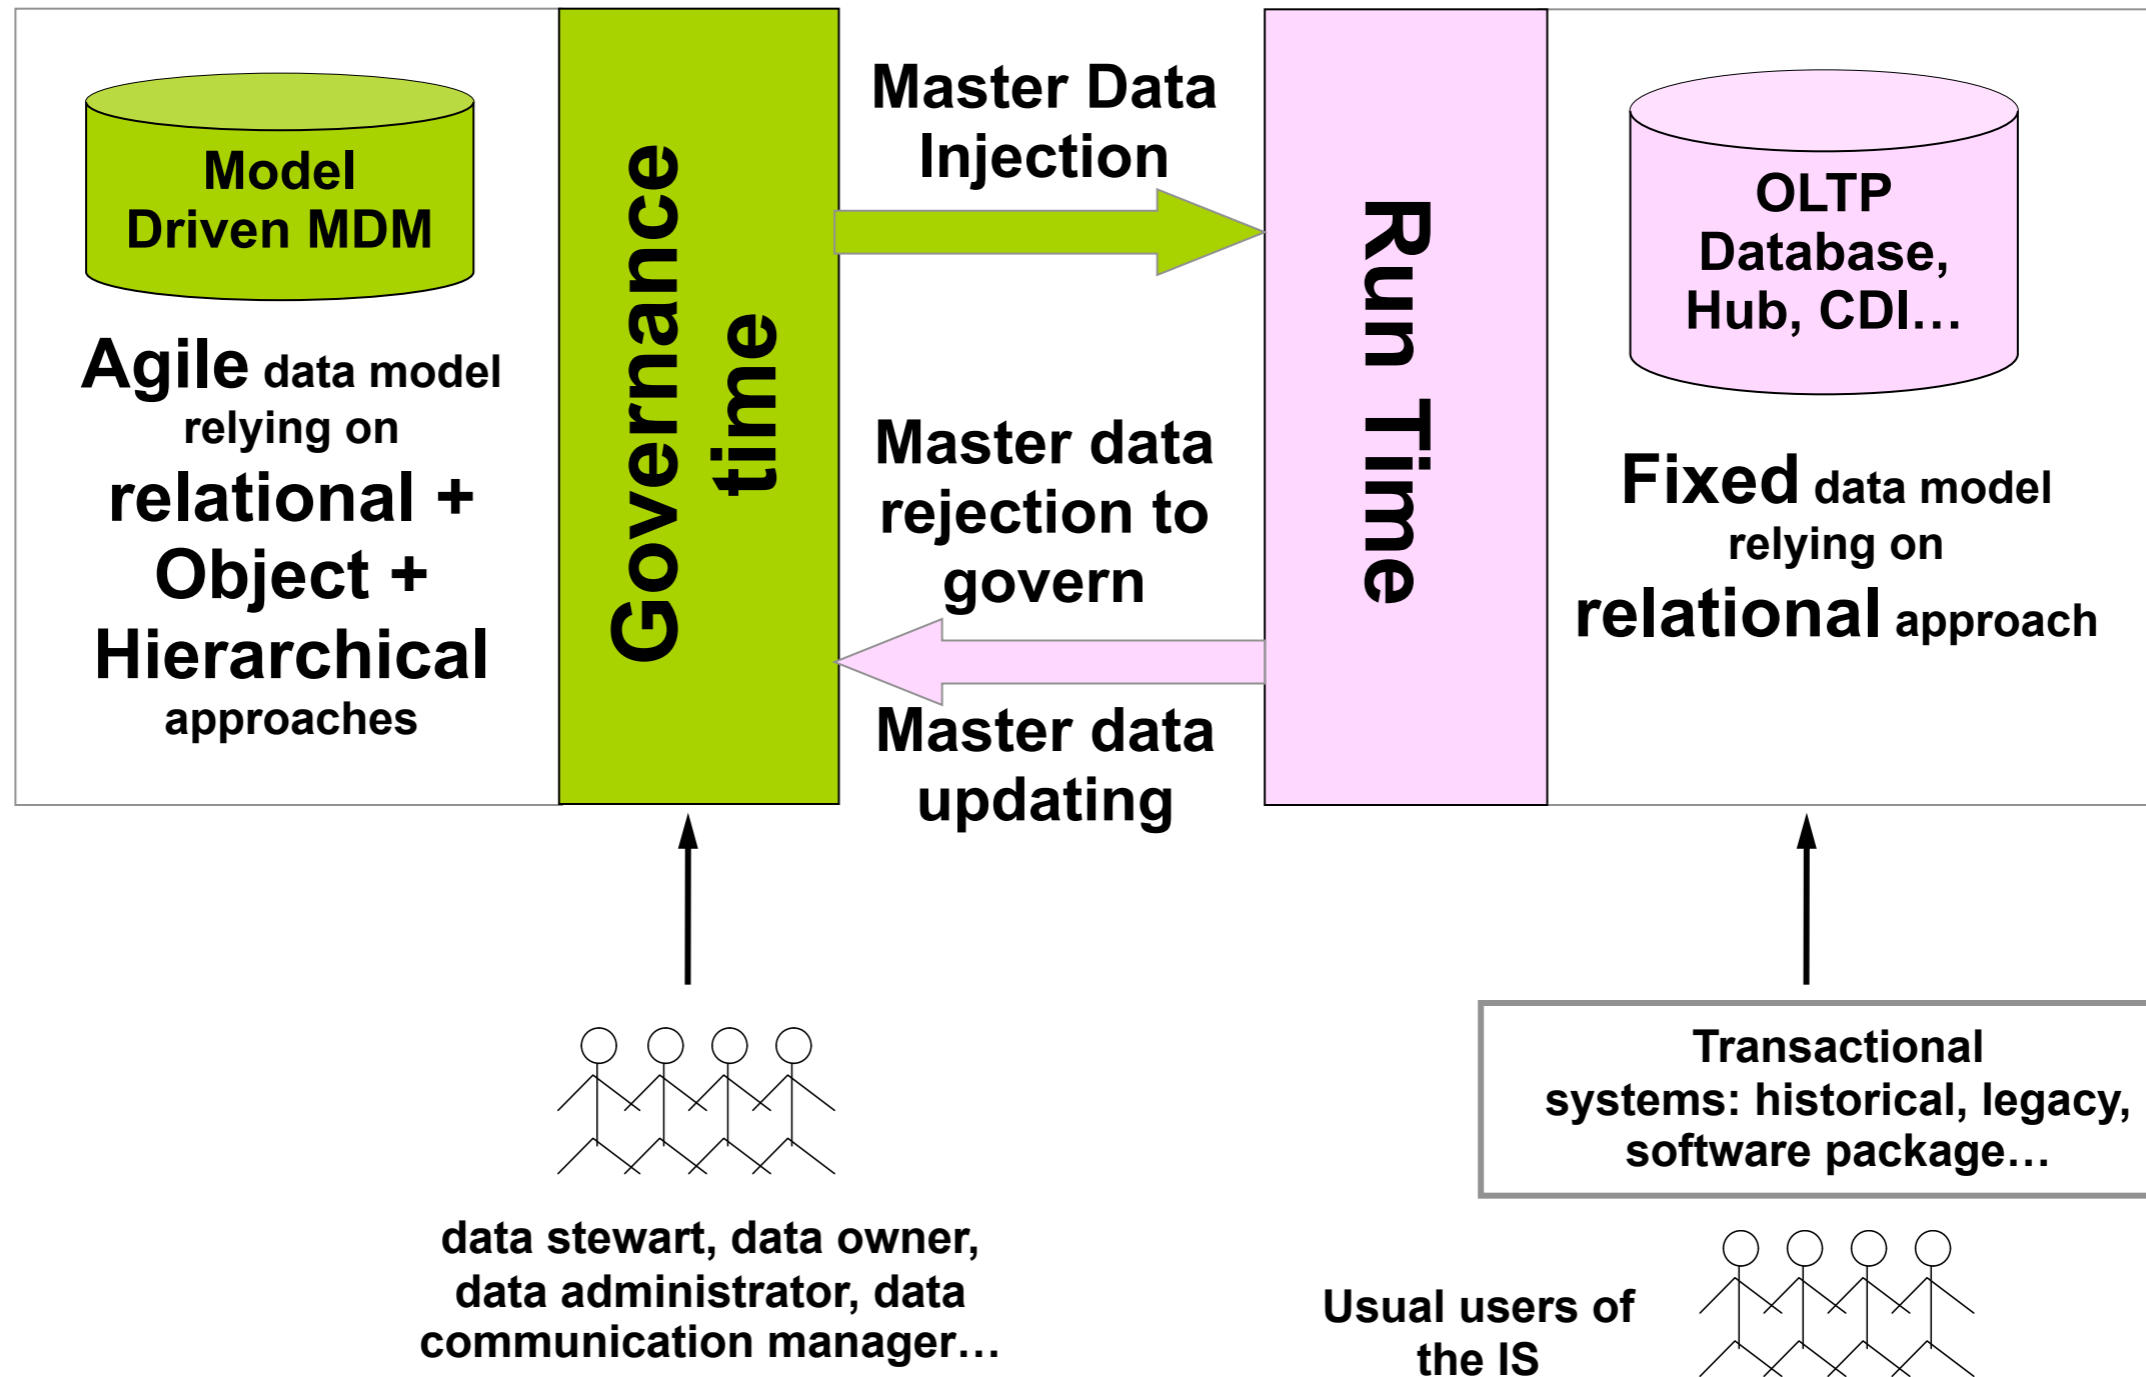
Model Driven MDM

Agile data model relying on relational + Object + Hierarchical approaches

Governance time

Master Data Injection

Master data rejection to govern

Master data updating

Run Time

OLTP Database, Hub, CDI…

Fixed data model relying on relational approach

data stewart, data owner, data administrator, data communication manager…

Transactional systems: historical, legacy, software package…

Usual users of the IS